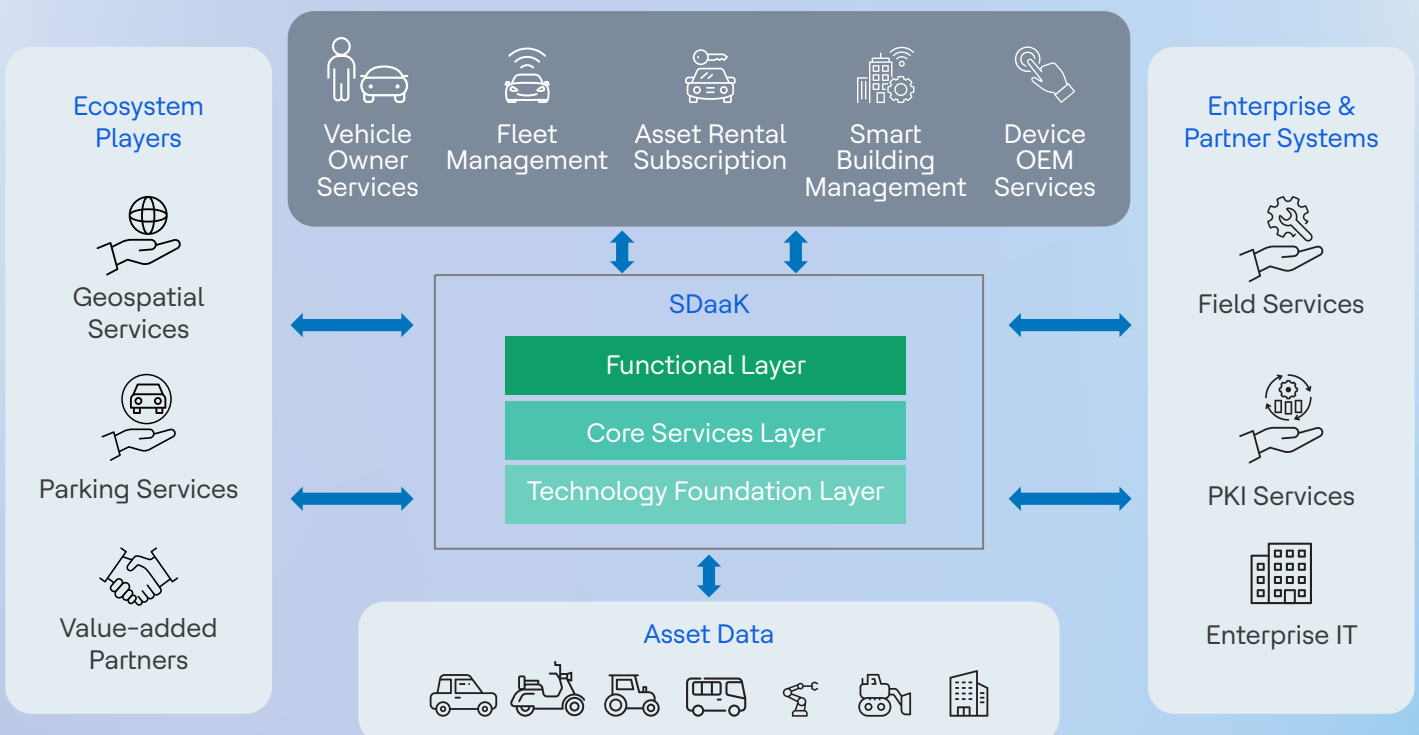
Vehicle Owner Services

Fleet Management

Asset Rental Subscription

Smart Building Management

Device OEM Services

Ecosystem Players

Geospatial Services

Parking Services

Value-added Partners

SDaaK

Functional Layer

Core Services Layer

Technology Foundation Layer

Enterprise & Partner Systems

Field Services

PKI Services

Enterprise IT

Asset Data